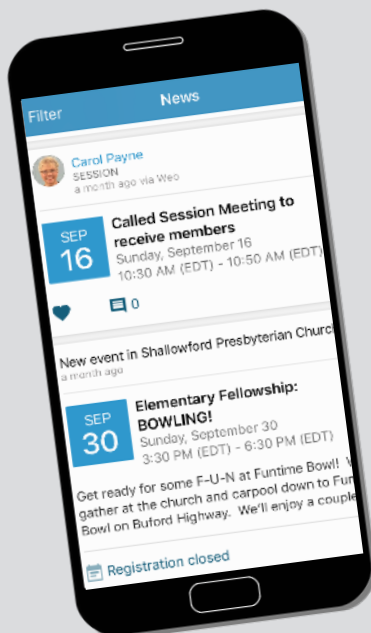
Filter

News

Carol Payne
SESSION
a month ago via Weo

SEP
16

Called Session Meeting to receive members
Sunday, September 16
10:30 AM (EDT) - 10:50 AM (EDT)

0

New event in Shallowford Presbyterian Church
a month ago

SEP
30

Elementary Fellowship: BOWLING!
Sunday, September 30
3:30 PM (EDT) - 6:30 PM (EDT)

Get ready for some F-U-N at Funtime Bowl! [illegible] gather at the church and carpool down to Fun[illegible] Bowl on Buford Highway. We'll enjoy a couple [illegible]

Registration closed